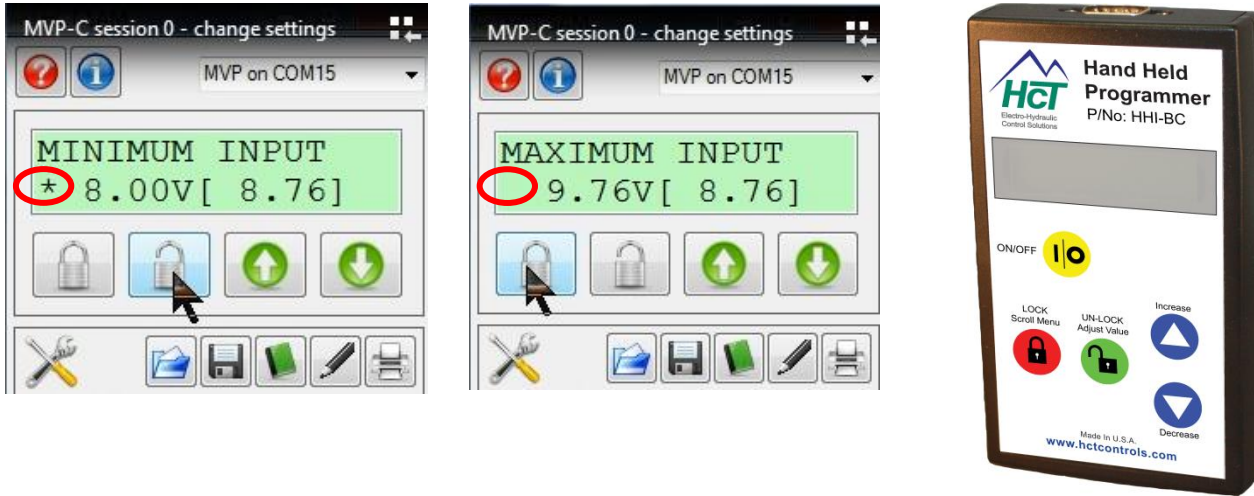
MVP-C session 0 - change settings

MVP on COM15

MINIMUM INPUT
* 8.00V[ 8.76]

MVP-C session 0 - change settings

MVP on COM15

MAXIMUM INPUT
9.76V[ 8.76]

HCT
Electro-Hydraulic Control Solutions

Hand Held Programmer
P/No: HHI-BC

ON/OFF

LOCK
Scroll Menu

UN-LOCK
Adjust Value

Increase

Decrease

Made In U.S.A.
www.hctcontrols.com